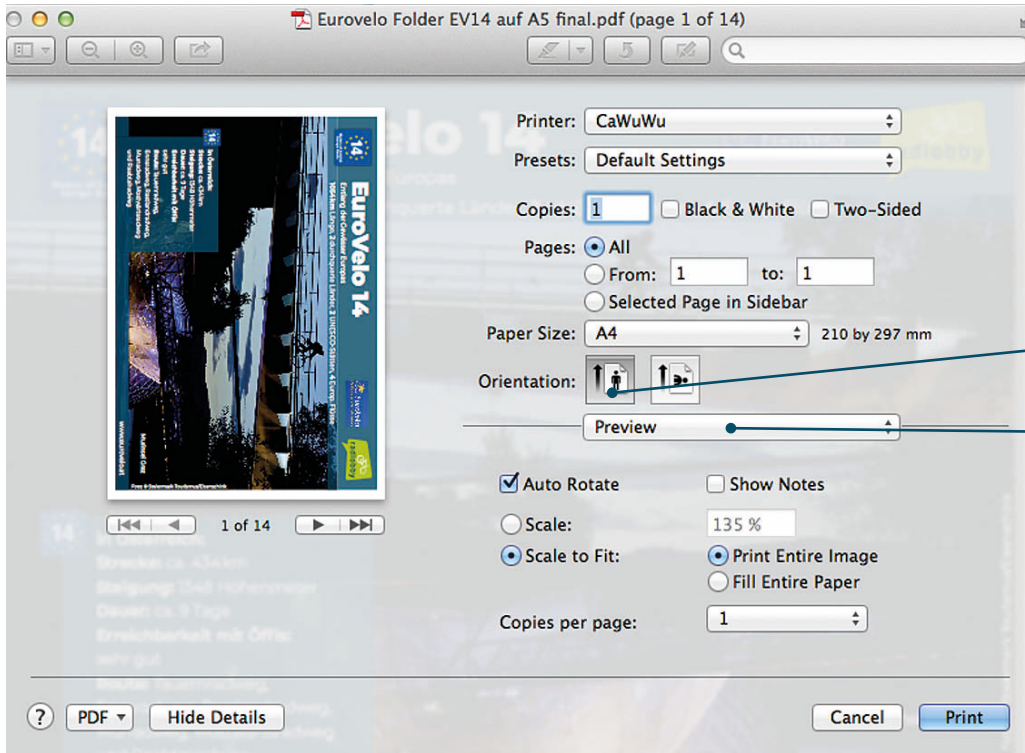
Eurovelo Folder EV14 auf A5 final.pdf (page 1 of 14)

Printer: CaWuWu
Presets: Default Settings
Copies: 1 Black & White Two-Sided
Pages: All
From: 1 to: 1
Selected Page in Sidebar
Paper Size: A4 210 by 297 mm
Orientation:
Preview

Auto Rotate
Show Notes
Scale: 135 %
Scale to Fit:
Print Entire Image
Fill Entire Paper
Copies per page: 1

1 of 14

EuroVelo 14

? PDF Hide Details Cancel Print